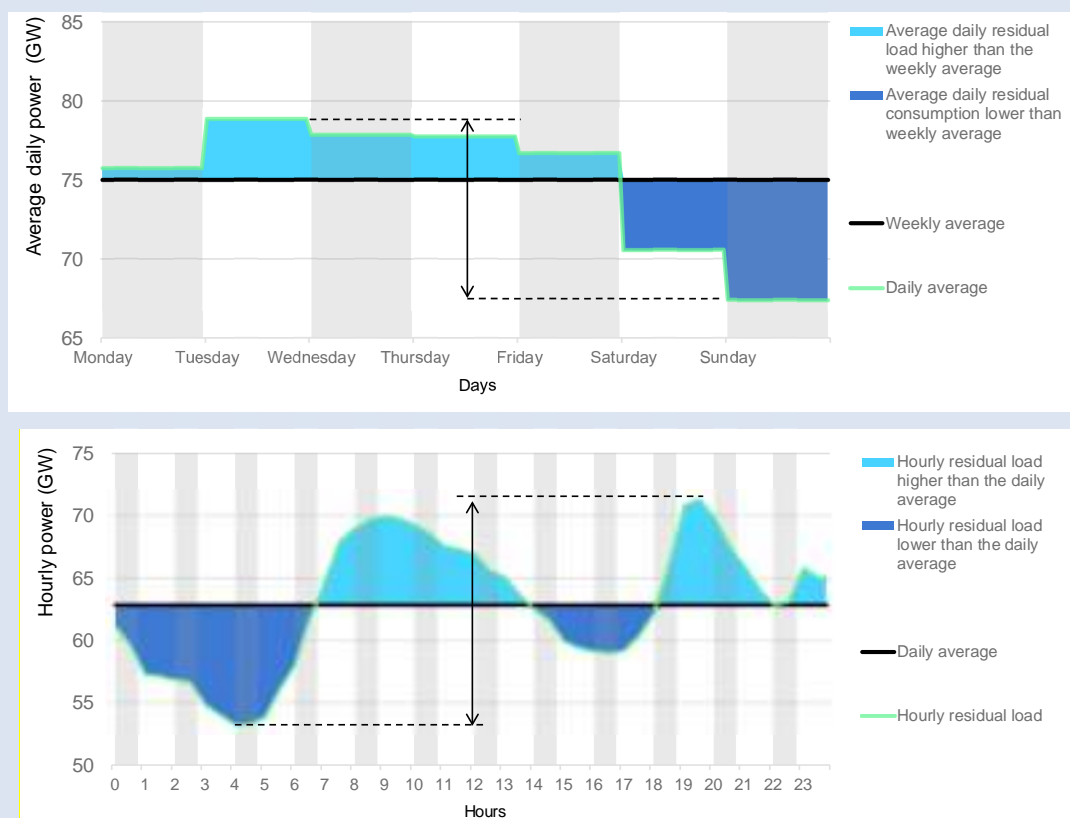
Average daily power (GW)

85
80
75
70
65

Monday Tuesday Wednesday Thursday Friday Saturday Sunday

Days

Average daily residual load higher than the weekly average

Average daily residual consumption lower than weekly average

Weekly average

Daily average

Hourly power (GW)

75
70
65
60
55
50

0 1 2 3 4 5 6 7 8 9 10 11 12 13 14 15 16 17 18 19 20 21 22 23

Hours

Hourly residual load higher than the daily average

Hourly residual load lower than the daily average

Daily average

Hourly residual load